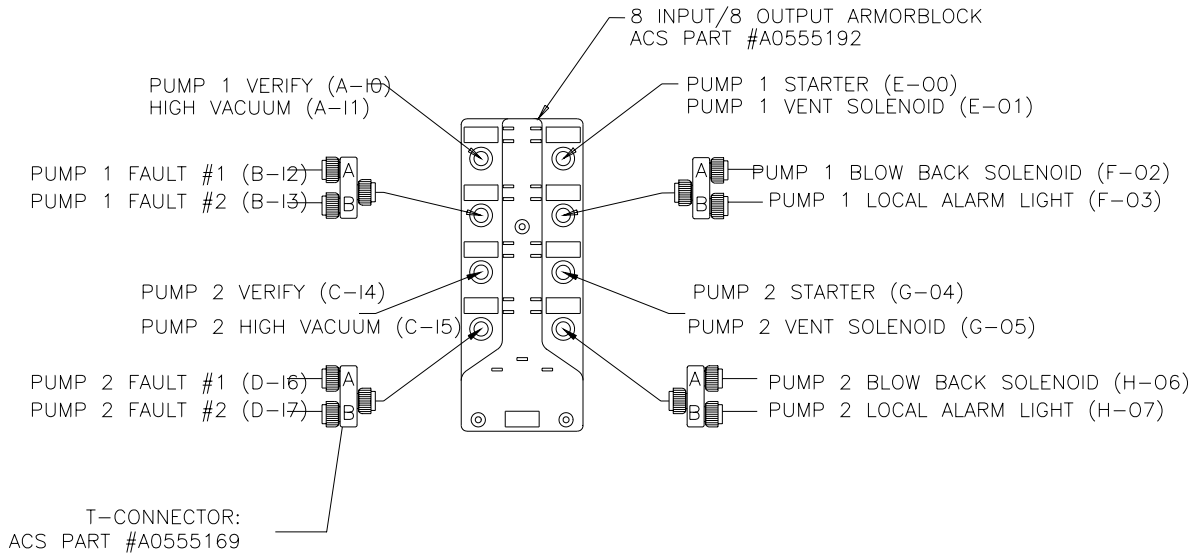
8 INPUT/8 OUTPUT ARMORBLOCK
ACS PART #A0555192

PUMP 1 VERIFY (A–I0)
HIGH VACUUM (A–I1)

PUMP 1 STARTER (E–O0)
PUMP 1 VENT SOLENOID (E–O1)

PUMP 1 FAULT #1 (B–I2)
PUMP 1 FAULT #2 (B–I3)

A
B

A
B

PUMP 1 BLOW BACK SOLENOID (F–O2)
PUMP 1 LOCAL ALARM LIGHT (F–O3)

PUMP 2 VERIFY (C–I4)
PUMP 2 HIGH VACUUM (C–I5)

PUMP 2 STARTER (G–O4)
PUMP 2 VENT SOLENOID (G–O5)

PUMP 2 FAULT #1 (D–I6)
PUMP 2 FAULT #2 (D–I7)

A
B

A
B

PUMP 2 BLOW BACK SOLENOID (H–O6)
PUMP 2 LOCAL ALARM LIGHT (H–O7)

T-CONNECTOR:
ACS PART #A0555169